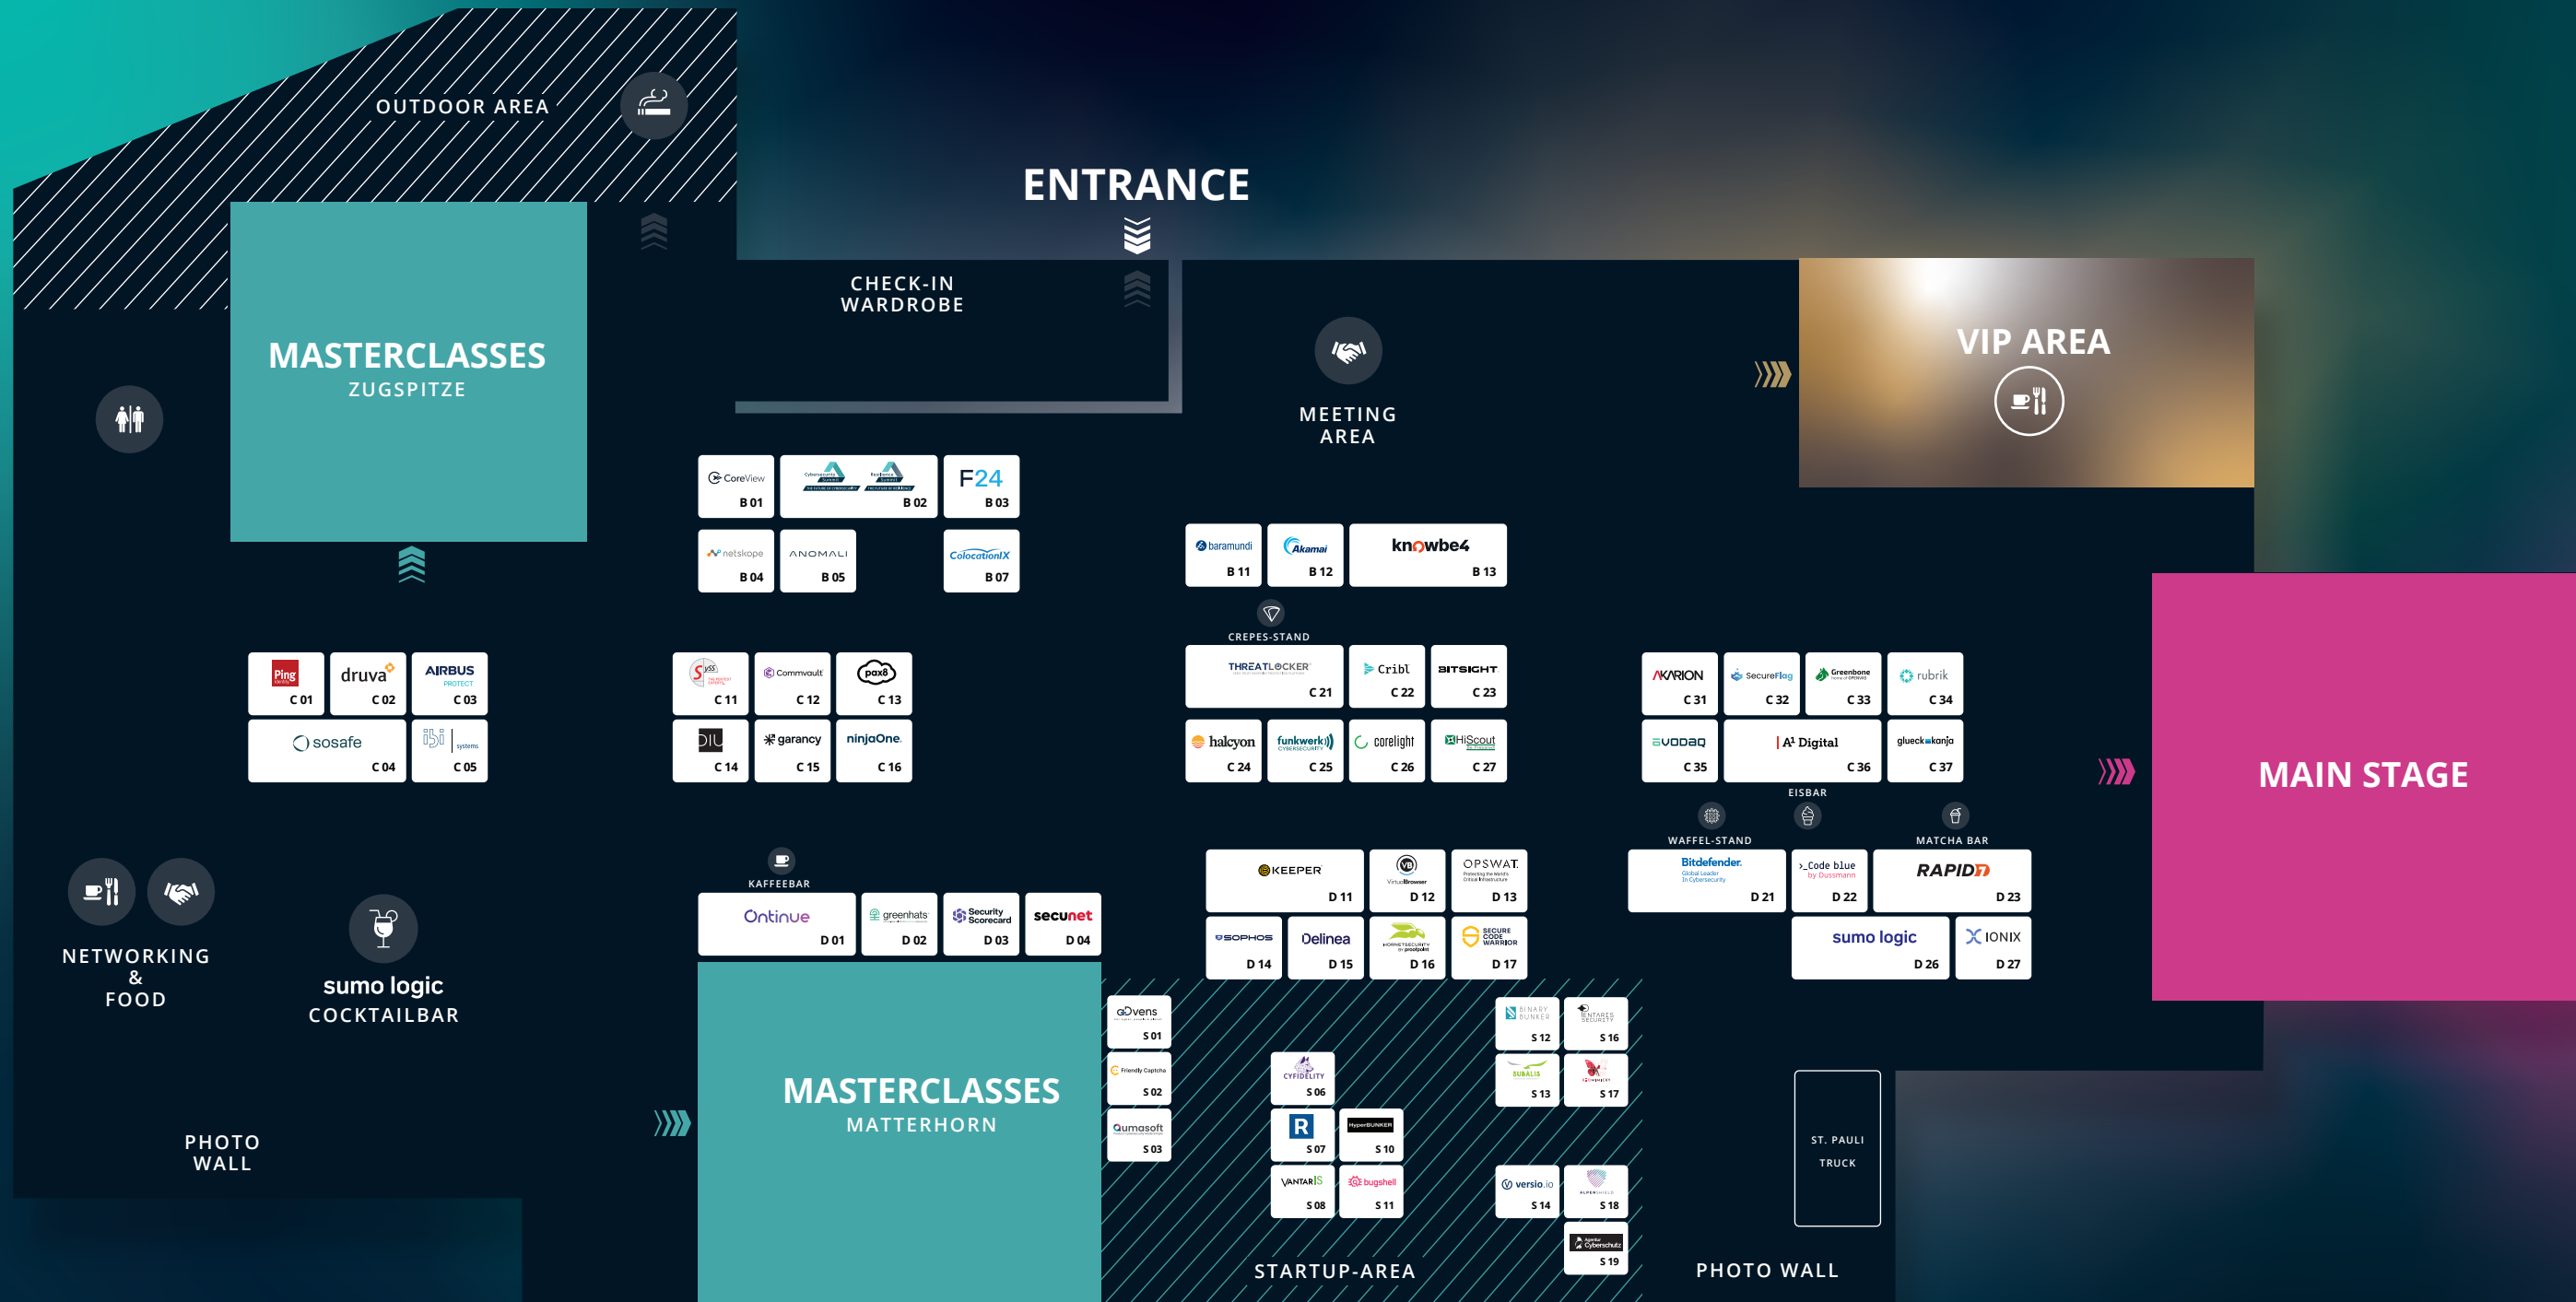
OUTDOOR AREA

ENTRANCE

CHECK-IN WARDROBE

MASTERCLASSES
ZUGSPITZE

MEETING AREA

VIP AREA

CoreView B 01
B 02
F24 B 03
netskope B 04
ANOMALI B 05
ColocationIX B 07

baramundi B 11
Akamai B 12
knowbe4 B 13

CREPES-STAND

Ping C 01
druva C 02
AIRBUS PROTECT C 03
sosafe C 04
C 05

C 11
Commvault C 12
pax8 C 13
DIU C 14
garancy C 15
ninjaOne. C 16

THREATLOCKER C 21
Cribl C 22
BITSIGHT C 23
halcyon C 24
funkwerk C 25
corelight C 26
HiScout C 27

AXARION C 31
SecureFlag C 32
Greenbone C 33
rubrik C 34
EVODAQ C 35
A1 Digital C 36
glueckkanja C 37

EISBAR
WAFFEL-STAND
MATCHA BAR

MAIN STAGE

KAFFEEBAR

Ontinue D 01
greenhats D 02
Security Scorecard D 03
secunet D 04

KEEPER D 11
VirtualBrowser D 12
OPSWAT. D 13
SOPHOS D 14
Delinea D 15
D 16
SECURE CODE WARRIOR D 17

Bitdefender. D 21
>_Code blue by Dussmann D 22
RAPID7 D 23
sumo logic D 26
IONIX D 27

NETWORKING & FOOD

sumo logic
COCKTAILBAR

MASTERCLASSES
MATTERHORN

aOvens S 01
Friendly Captcha S 02
Qumasoft S 03
CYFIDELITY S 06
R S 07
VANTARIS S 08
HyperBUNKER S 10
bugshell S 11
BINARY BUNKER S 12
SUBALIS S 13
versio.io S 14
ENTARES SECURITY S 16
S 17
S 18
Cyberschutz S 19

ST. PAULI TRUCK

PHOTO WALL

STARTUP-AREA

PHOTO WALL